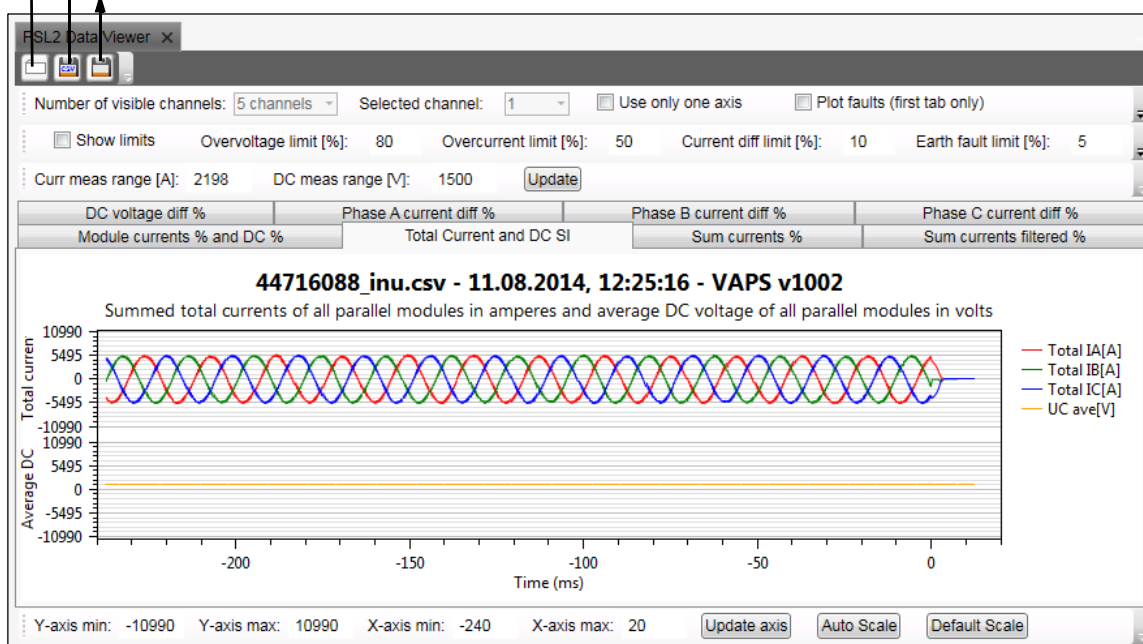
FSL2 Data Viewer ✕

CSV

Number of visible channels: 5 channels Selected channel: 1 Use only one axis Plot faults (first tab only)

Show limits Overvoltage limit [%]: 80 Overcurrent limit [%]: 50 Current diff limit [%]: 10 Earth fault limit [%]: 5

Curr meas range [A]: 2198 DC meas range [V]: 1500 Update

DC voltage diff % | Phase A current diff % | Phase B current diff % | Phase C current diff %
Module currents % and DC % | Total Current and DC SI | Sum currents % | Sum currents filtered %

44716088_inu.csv - 11.08.2014, 12:25:16 - VAPS v1002

Summed total currents of all parallel modules in amperes and average DC voltage of all parallel modules in volts

Total curren
10990
5495
0
-5495
-10990

Average DC
10990
5495
0
-5495
-10990

-200 -150 -100 -50 0

Time (ms)

Total IA[A]
Total IB[A]
Total IC[A]
UC ave[V]

Y-axis min: -10990 Y-axis max: 10990 X-axis min: -240 X-axis max: 20 Update axis Auto Scale Default Scale